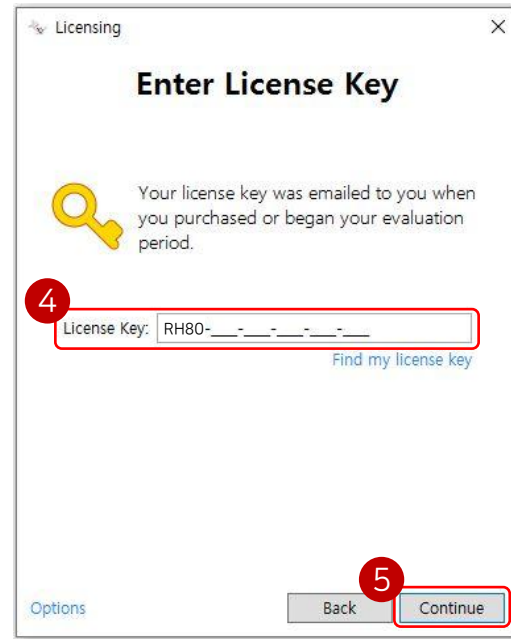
Licensing
×
Enter License Key

Your license key was emailed to you when you purchased or began your evaluation period.

4
License Key: RH80-___-___-___-___-___
Find my license key

5
Options
Back
Continue